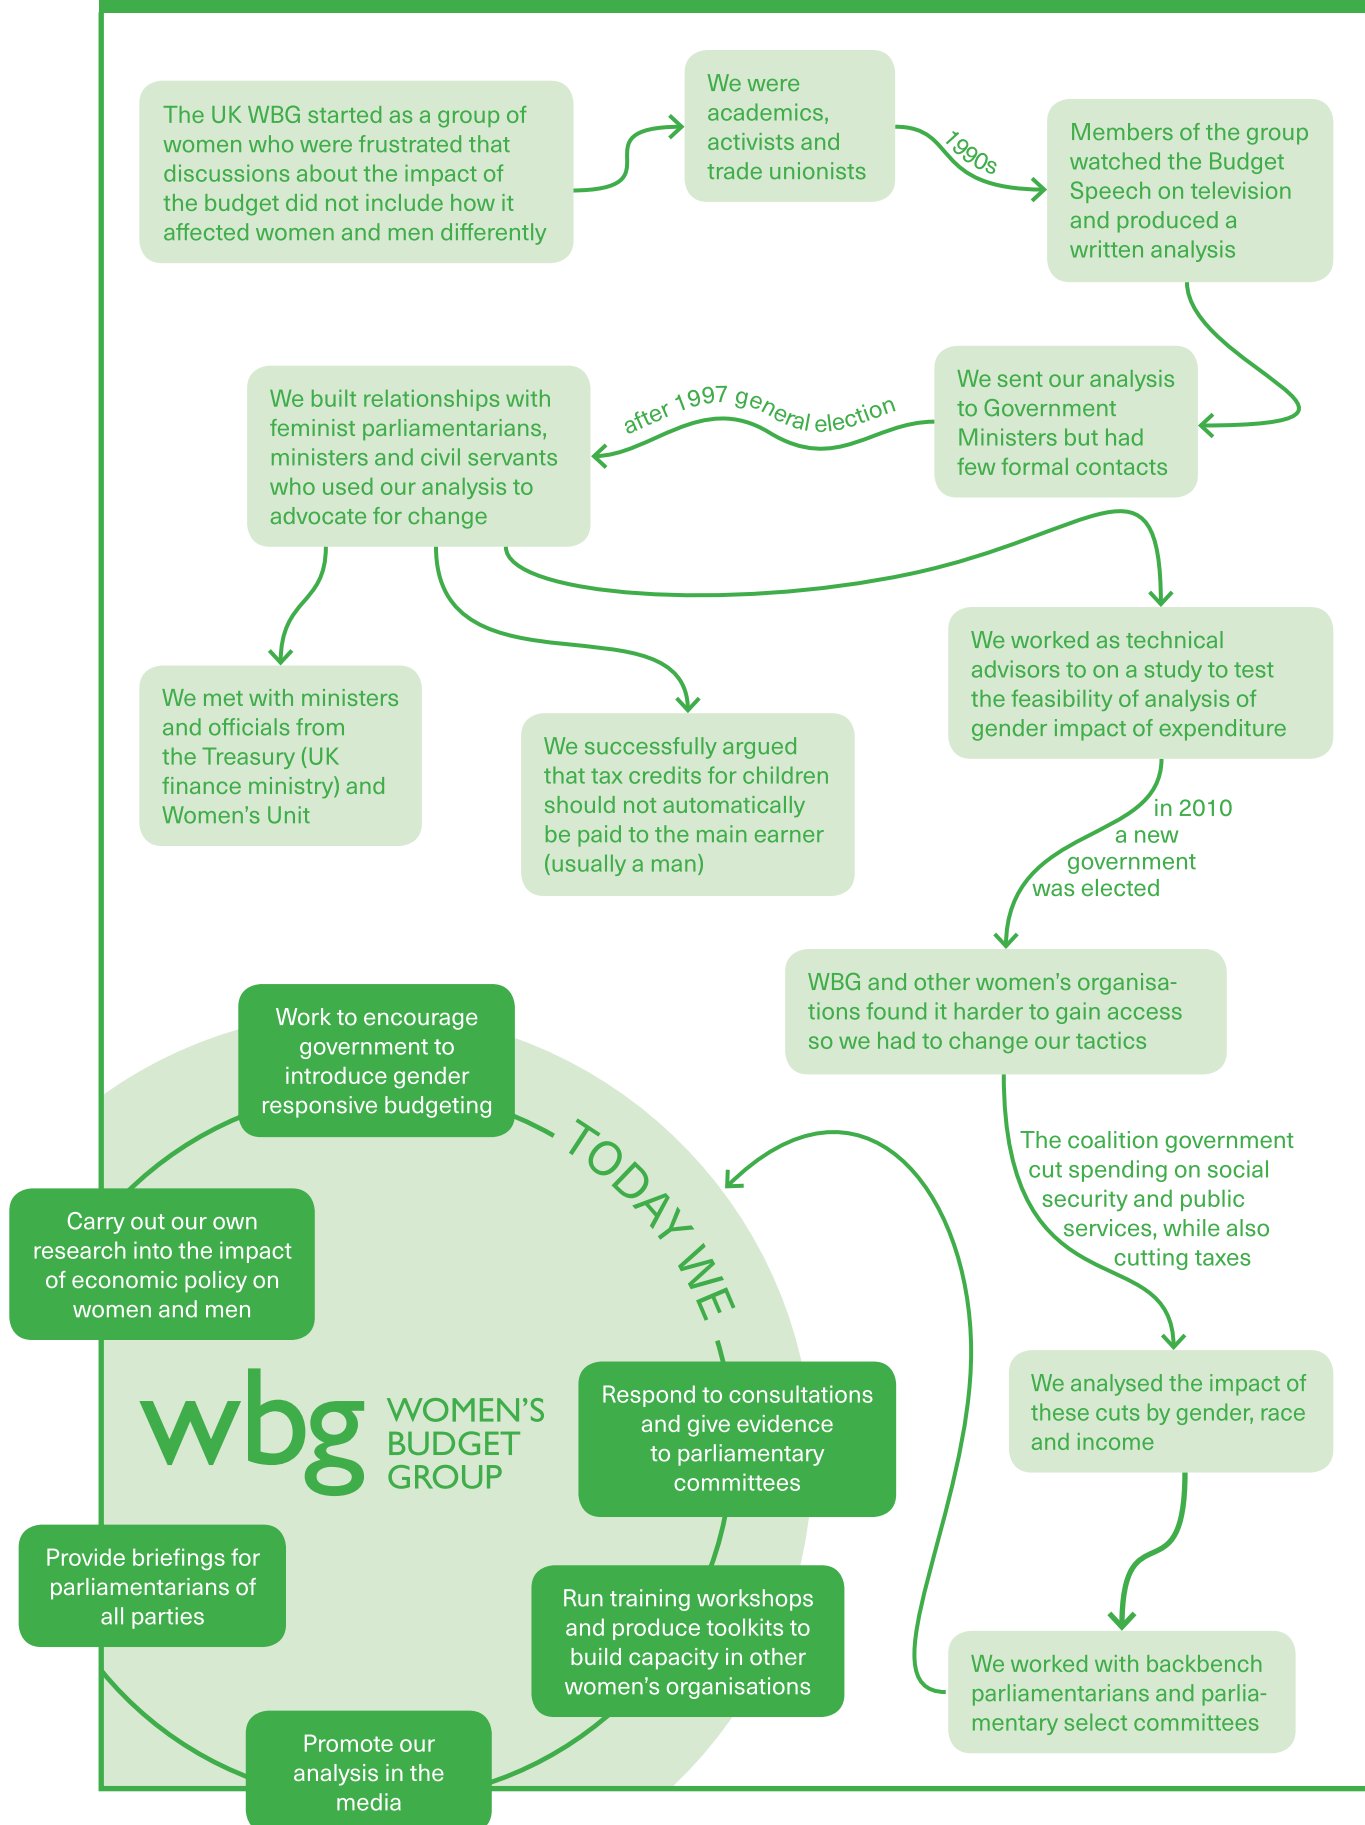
The UK WBG started as a group of women who were frustrated that discussions about the impact of the budget did not include how it affected women and men differently

We were academics, activists and trade unionists

1990s

Members of the group watched the Budget Speech on television and produced a written analysis

We sent our analysis to Government Ministers but had few formal contacts

after 1997 general election

We built relationships with feminist parliamentarians, ministers and civil servants who used our analysis to advocate for change

We met with ministers and officials from the Treasury (UK finance ministry) and Women's Unit

We successfully argued that tax credits for children should not automatically be paid to the main earner (usually a man)

We worked as technical advisors to on a study to test the feasibility of analysis of gender impact of expenditure

in 2010 a new government was elected

WBG and other women's organisations found it harder to gain access so we had to change our tactics

The coalition government cut spending on social security and public services, while also cutting taxes

We analysed the impact of these cuts by gender, race and income

We worked with backbench parliamentarians and parliamentary select committees

TODAY WE

Work to encourage government to introduce gender responsive budgeting

Carry out our own research into the impact of economic policy on women and men

wbg WOMEN'S BUDGET GROUP

Respond to consultations and give evidence to parliamentary committees

Provide briefings for parliamentarians of all parties

Run training workshops and produce toolkits to build capacity in other women's organisations

Promote our analysis in the media